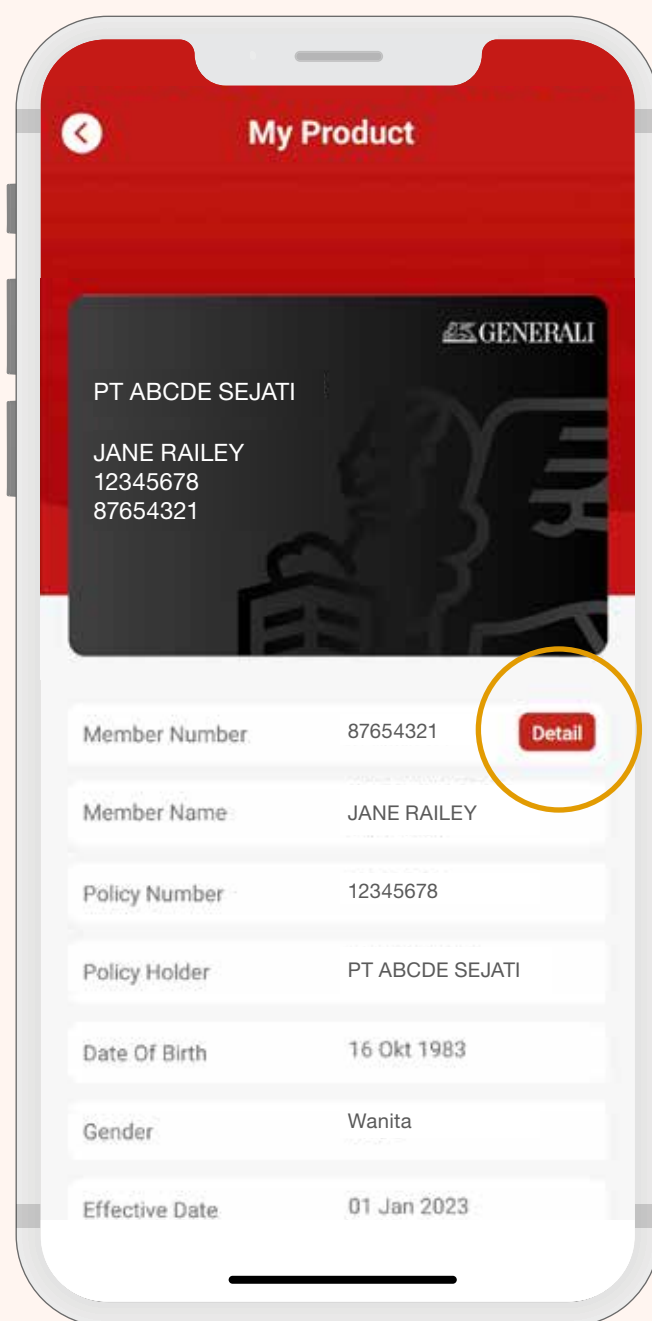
My Product

GENERALI

PT ABCDE SEJATI

JANE RAILEY
12345678
87654321

| | | |
|---|---|---|
| Member Number | 87654321 | Detail |
| Member Name | JANE RAILEY | |
| Policy Number | 12345678 | |
| Policy Holder | PT ABCDE SEJATI | |
| Date Of Birth | 16 Okt 1983 | |
| Gender | Wanita | |
| Effective Date | 01 Jan 2023 | |